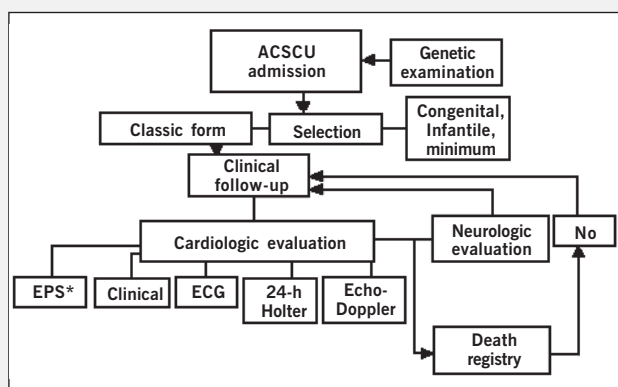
ACSCU admission

Genetic examination

Classic form

Selection

Congenital, Infantile, minimum

Clinical follow-up

Cardiologic evaluation

Neurologic evaluation

No

EPS*

Clinical

ECG

24-h Holter

Echo-Doppler

Death registry